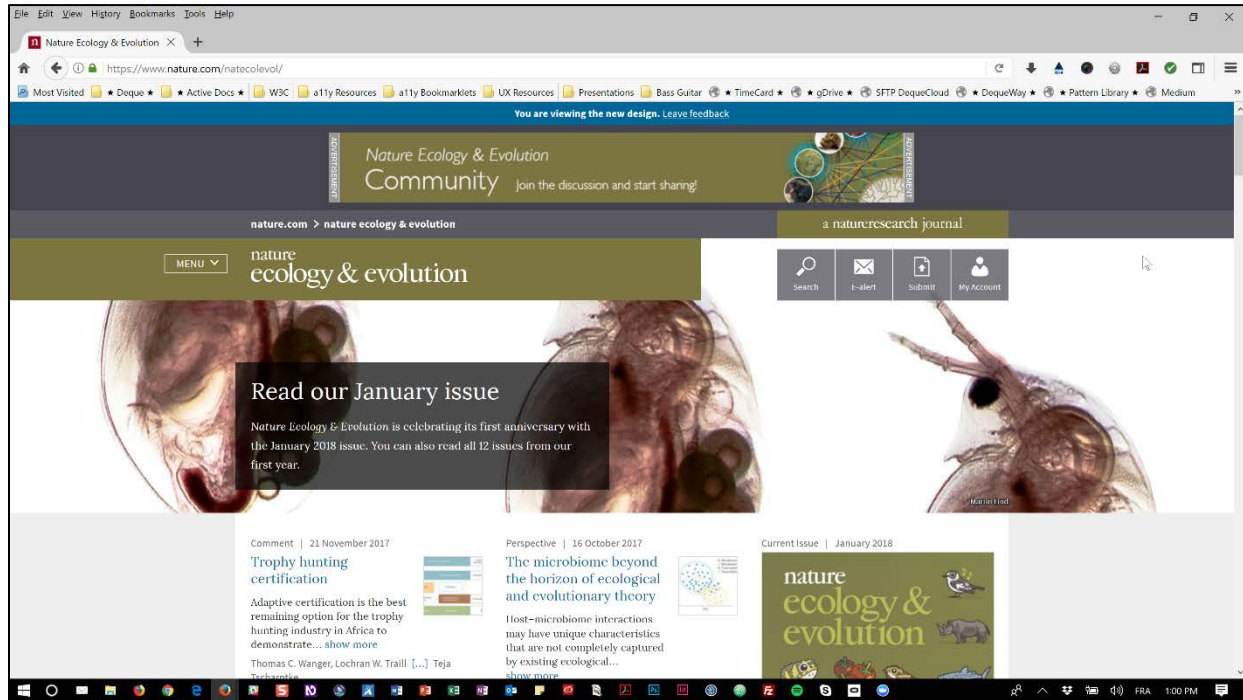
File Edit View History Bookmarks Tools Help

Nature Ecology & Evolution

https://www.nature.com/natecolevol/

Most Visited ★ Deque ★ ★ Active Docs ★ W3C a11y Resources a11y Bookmarklets UX Resources Presentations Bass Guitar ★ TimeCard ★ ★ gDrive ★ SFTP DequeCloud ★ DequeWay ★ ★ Pattern Library ★ Medium

You are viewing the new design. Leave feedback

ADVERTISEMENT

Nature Ecology & Evolution
Community Join the discussion and start sharing!

ADVERTISEMENT

nature.com > nature ecology & evolution

a natureresearch journal

MENU

nature
ecology & evolution

Search E-alert Submit My Account

Read our January issue

Nature Ecology & Evolution is celebrating its first anniversary with the January 2018 issue. You can also read all 12 issues from our first year.

Comment | 21 November 2017

Trophy hunting certification

Adaptive certification is the best remaining option for the trophy hunting industry in Africa to demonstrate... show more

Thomas C. Wanger, Lochran W. Traill [...] Teja Tscharntke

Perspective | 16 October 2017

The microbiome beyond the horizon of ecological and evolutionary theory

Host–microbiome interactions may have unique characteristics that are not completely captured by existing ecological... show more

Current Issue | January 2018

nature
ecology & evolution

FRA 1:00 PM